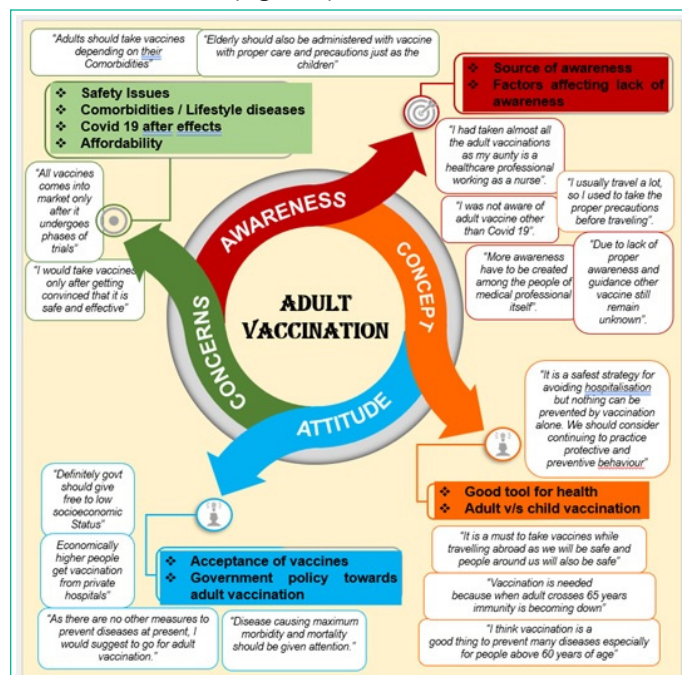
"Adults should take vaccines depending on their Comorbidities"

"Elderly should also be administered with vaccine with proper care and precautions just as the children"

❖ Safety Issues
❖ Comorbidities / Lifestyle diseases
❖ Covid 19 after effects
❖ Affordability

❖ Source of awareness
❖ Factors affecting lack of awareness

"All vaccines comes into market only after it undergoes phases of trials"

"I would take vaccines only after getting convinced that it is safe and effective"

"I had taken almost all the adult vaccinations as my aunty is a healthcare professional working as a nurse".

"I usually travel a lot, so I used to take the proper precautions before traveling".

"I was not aware of adult vaccine other than Covid 19".

"More awareness have to be created among the people of medical professional itself".

"Due to lack of proper awareness and guidance other vaccine still remain unknown".

AWARENESS

CONCEPT

ATTITUDE

CONCERNS

ADULT VACCINATION

"It is a safest strategy for avoiding hospitalisation but nothing can be prevented by vaccination alone. We should consider continuing to practice protective and preventive behaviour"

❖ Good tool for health
❖ Adult v/s child vaccination

"Definitely govt should give free to low socioeconomic Status"

"Economically higher people get vaccination from private hospitals"

❖ Acceptance of vaccines
❖ Government policy towards adult vaccination

"It is a must to take vaccines while travelling abroad as we will be safe and people around us will also be safe"

"Vaccination is needed because when adult crosses 65 years immunity is becoming down"

"As there are no other measures to prevent diseases at present, I would suggest to go for adult vaccination."

"Disease causing maximum morbidity and mortality should be given attention."

"I think vaccination is a good thing to prevent many diseases especially for people above 60 years of age"